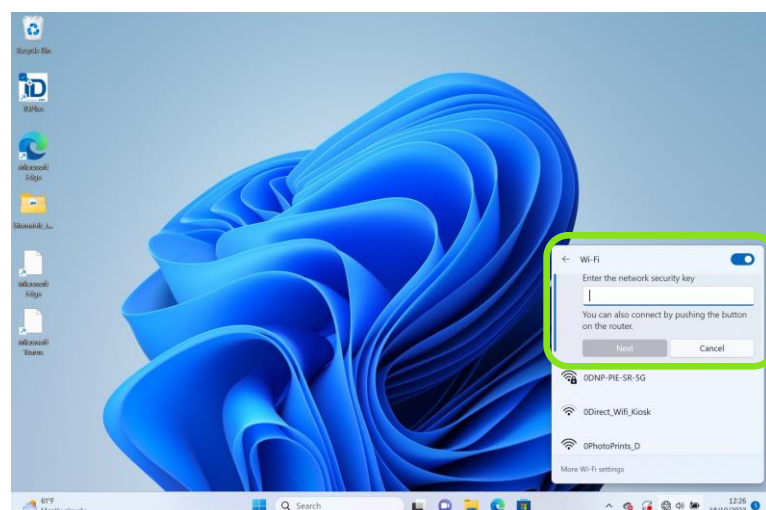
Recycle Bin

IDPhoto

Microsoft Edge

Biometric_L...

Microsoft Edge

Microsoft Teams

Wi-Fi

Enter the network security key

You can also connect by pushing the button on the router.

Next

Cancel

0DNP-PIE-SR-5G

0Direct_Wifi_Kiosk

0PhotoPrints_D

More Wi-Fi settings

61°F
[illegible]

Search

12:26
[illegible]